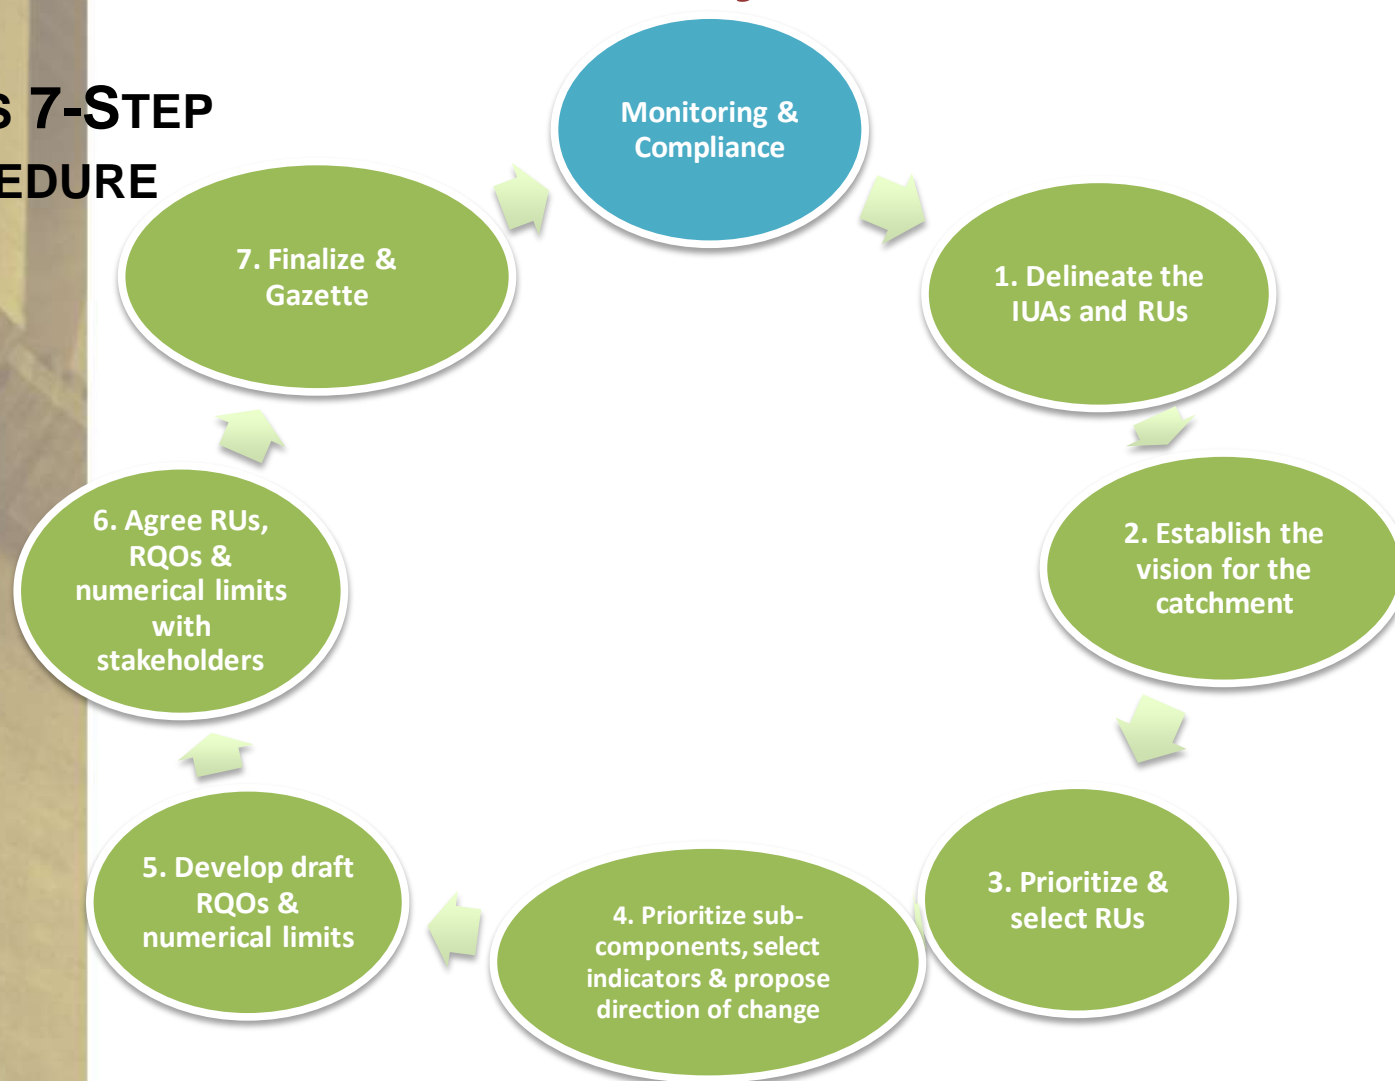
S 7-STEP
EDURE

Monitoring & Compliance

1. Delineate the IUAs and RUs

2. Establish the vision for the catchment

3. Prioritize & select RUs

4. Prioritize sub-components, select indicators & propose direction of change

5. Develop draft RQOs & numerical limits

6. Agree RUs, RQOs & numerical limits with stakeholders

7. Finalize & Gazette